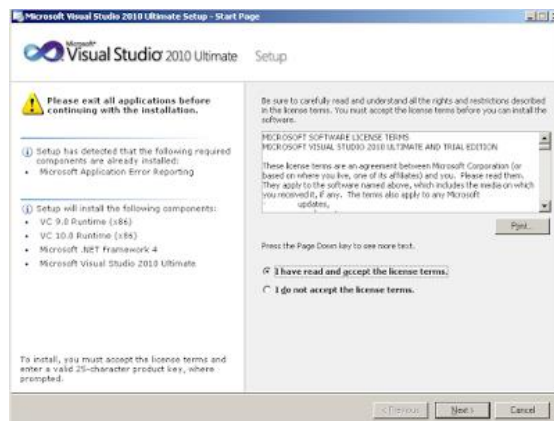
Microsoft Visual Studio 2010 Ultimate Setup - Start Page

Microsoft Visual Studio 2010 Ultimate Setup

Please exit all applications before continuing with the installation.

Setup has detected that the following required components are already installed:
• Microsoft Application Error Reporting

Setup will install the following components:
• VC 9.0 Runtime (x86)
• VC 10.0 Runtime (x86)
• Microsoft .NET Framework 4
• Microsoft Visual Studio 2010 Ultimate

To install, you must accept the license terms and enter a valid 25-character product key, where prompted.

Be sure to carefully read and understand all the rights and restrictions described in the license terms. You must accept the license terms before you can install the software.

MICROSOFT SOFTWARE LICENSE TERMS
MICROSOFT VISUAL STUDIO 2010 ULTIMATE AND TRIAL EDITION

These license terms are an agreement between Microsoft Corporation (or based on where you live, one of its affiliates) and you. Please read them. They apply to the software named above, which includes the media on which you received it, if any. The terms also apply to any Microsoft
updates,

Print...

Press the Page Down key to see more text.

I have read and accept the license terms.

I do not accept the license terms.

< Previous Next > Cancel